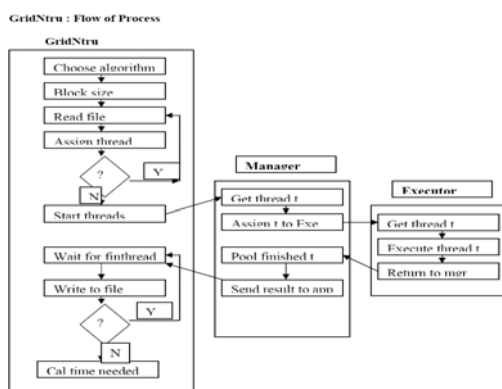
GridNtru : Flow of Process

GridNtru

Choose algorithm

Block size

Read file

Assign thread

?

Y

N

Start threads

Wait for finthread

Write to file

?

Y

N

Cal time needed

Manager

Get thread t

Assign t to Exe

Pool finished t

Send result to app

Executor

Get thread t

Execute thread t

Return to mgr